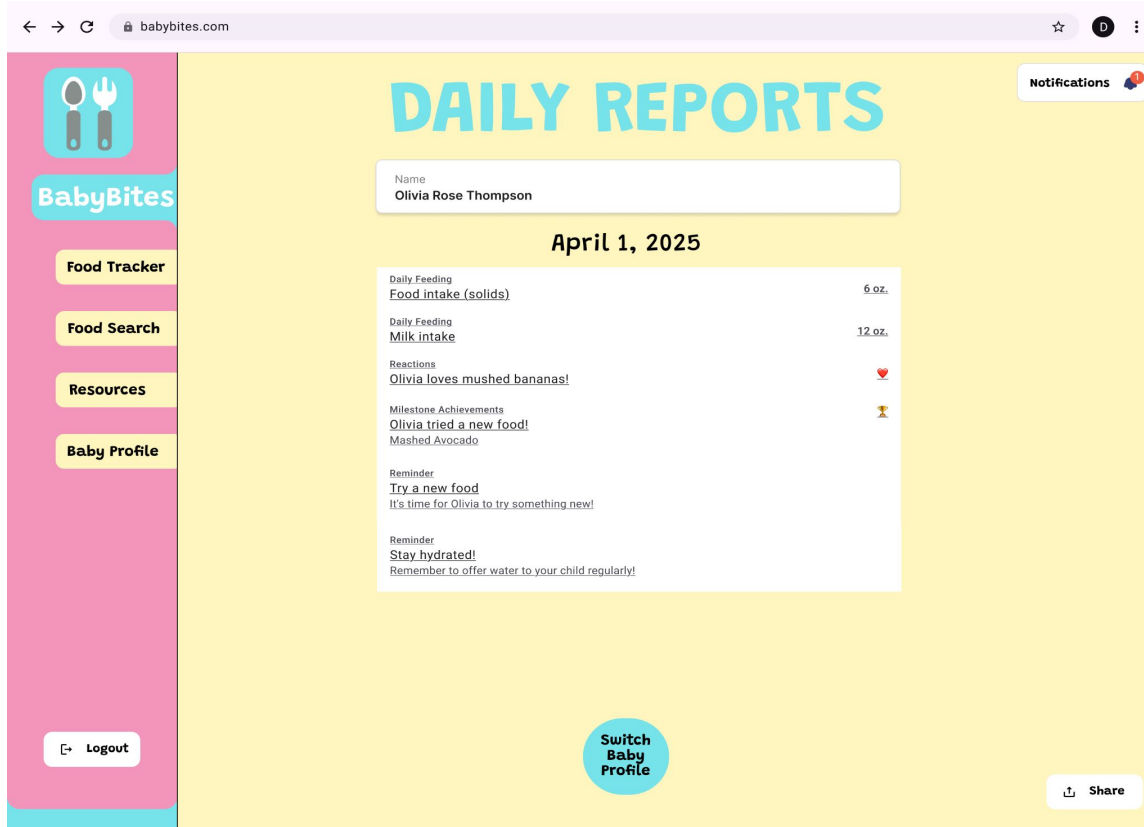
babybites.com

D

BabyBites

Food Tracker

Food Search

Resources

Baby Profile

Logout

DAILY REPORTS

Notifications 1

Name
Olivia Rose Thompson

April 1, 2025

Daily Feeding
Food intake (solids) 6 oz.

Daily Feeding
Milk intake 12 oz.

Reactions
Olivia loves mushed bananas!

Milestone Achievements
Olivia tried a new food!
Mashed Avocado

Reminder
Try a new food
It's time for Olivia to try something new!

Reminder
Stay hydrated!
Remember to offer water to your child regularly!

Switch Baby Profile

Share